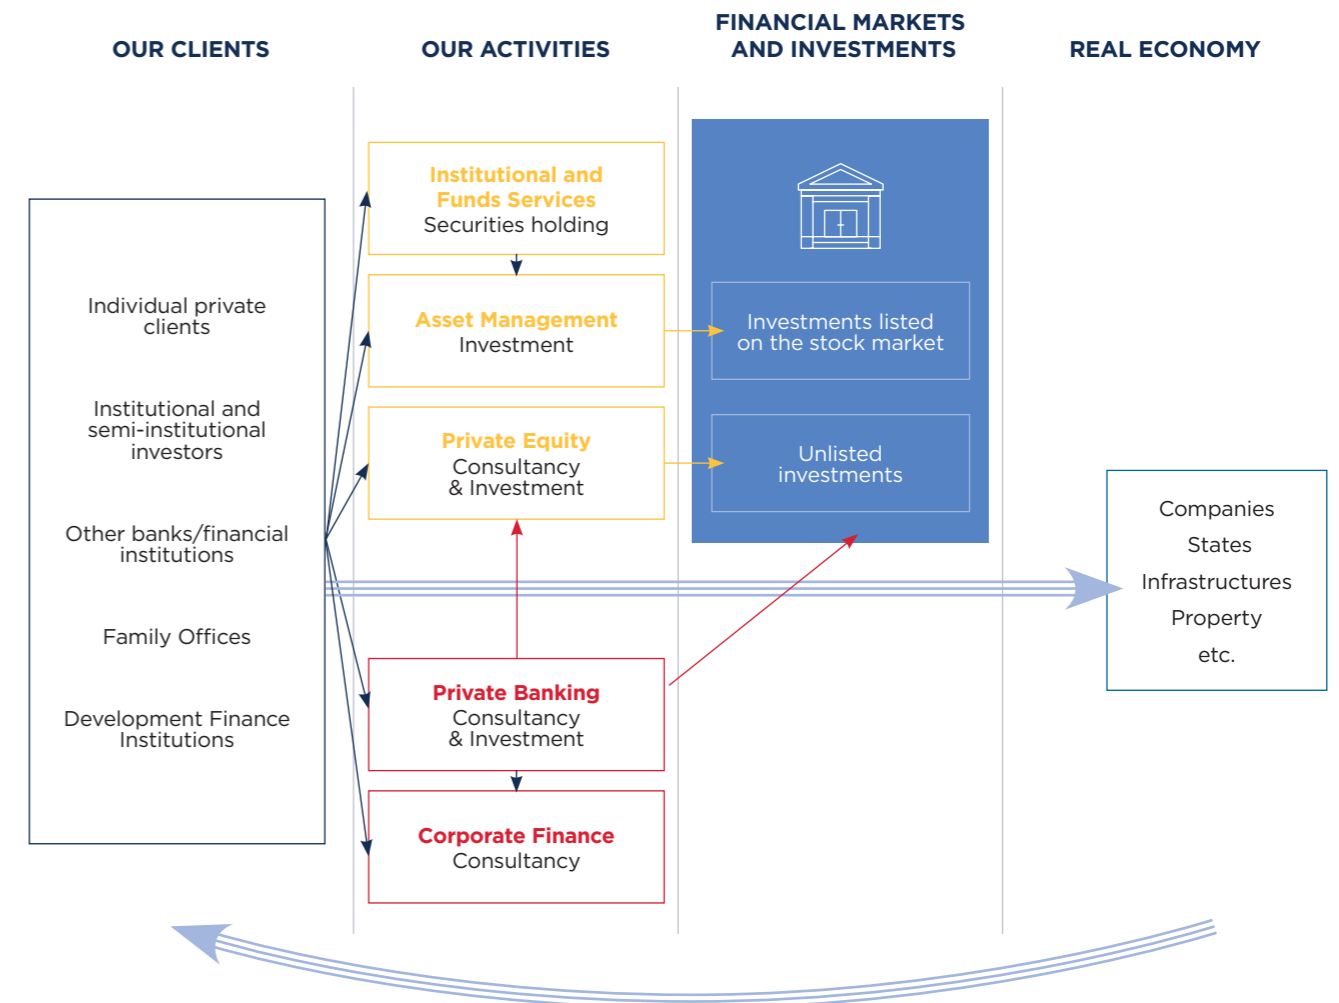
OUR CLIENTS

OUR ACTIVITIES

FINANCIAL MARKETS AND INVESTMENTS

REAL ECONOMY

Individual private clients

Institutional and semi-institutional investors

Other banks/financial institutions

Family Offices

Development Finance Institutions

Institutional and Funds Services
Securities holding

Asset Management
Investment

Private Equity
Consultancy & Investment

Private Banking
Consultancy & Investment

Corporate Finance
Consultancy

Investments listed on the stock market

Unlisted investments

Companies
States
Infrastructures
Property
etc.